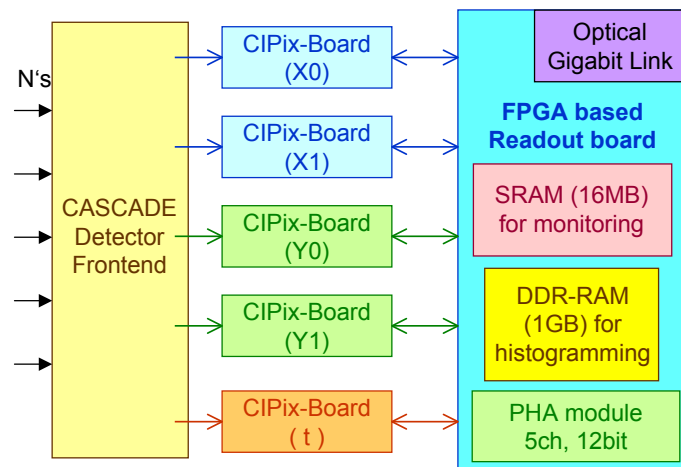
N‘s

CASCADE Detector Frontend

CIPix-Board (X0)

CIPix-Board (X1)

CIPix-Board (Y0)

CIPix-Board (Y1)

CIPix-Board ( t )

Optical Gigabit Link

FPGA based Readout board

SRAM (16MB) for monitoring

DDR-RAM (1GB) for histogramming

PHA module 5ch, 12bit